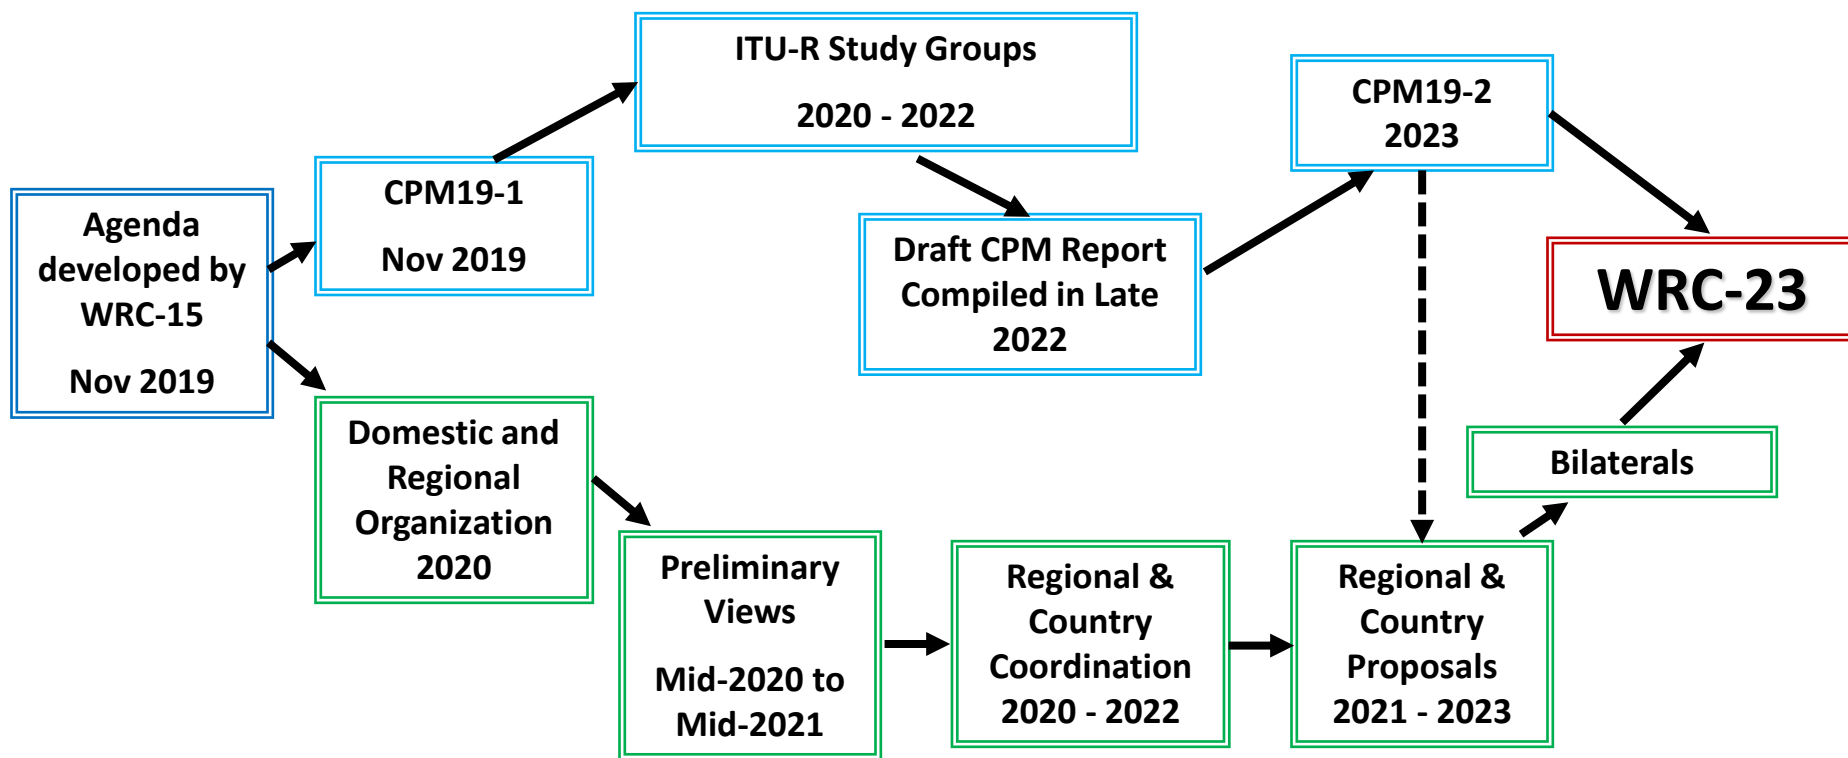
Agenda developed by WRC-15

Nov 2019

CPM19-1

Nov 2019

ITU-R Study Groups

2020 - 2022

Draft CPM Report Compiled in Late 2022

CPM19-2

2023

WRC-23

Domestic and Regional Organization 2020

Preliminary Views

Mid-2020 to Mid-2021

Regional & Country Coordination 2020 - 2022

Regional & Country Proposals 2021 - 2023

Bilaterals